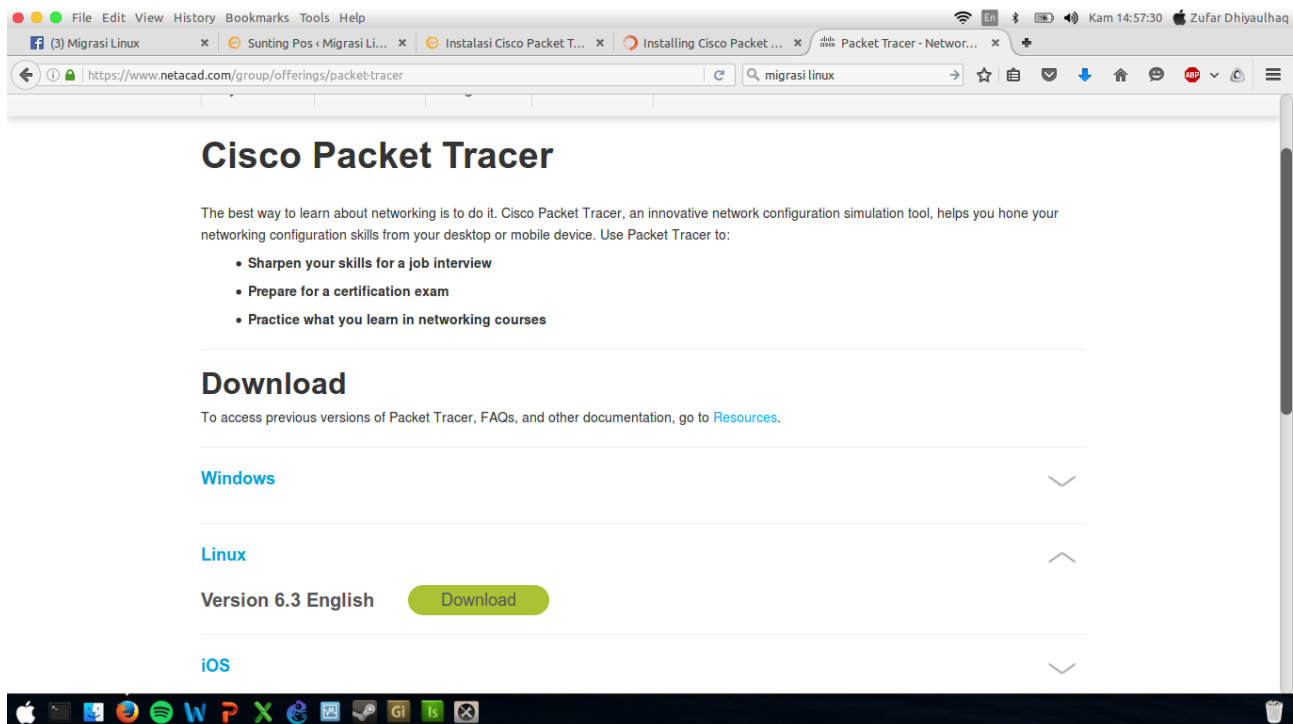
File Edit View History Bookmarks Tools Help
En Kam 14:57:30 Zufar Dhiyaulhaq

(3) Migrasi Linux ×
Sunting Pos ‹ Migrasi Li... ×
Instalasi Cisco Packet T... ×
Installing Cisco Packet ... ×
Packet Tracer - Networ... ×

https://www.netacad.com/group/offerings/packet-tracer
migrasi linux

Cisco Packet Tracer

The best way to learn about networking is to do it. Cisco Packet Tracer, an innovative network configuration simulation tool, helps you hone your networking configuration skills from your desktop or mobile device. Use Packet Tracer to:

• Sharpen your skills for a job interview
• Prepare for a certification exam
• Practice what you learn in networking courses

Download

To access previous versions of Packet Tracer, FAQs, and other documentation, go to Resources.

Windows

Linux

Version 6.3 English
Download

iOS